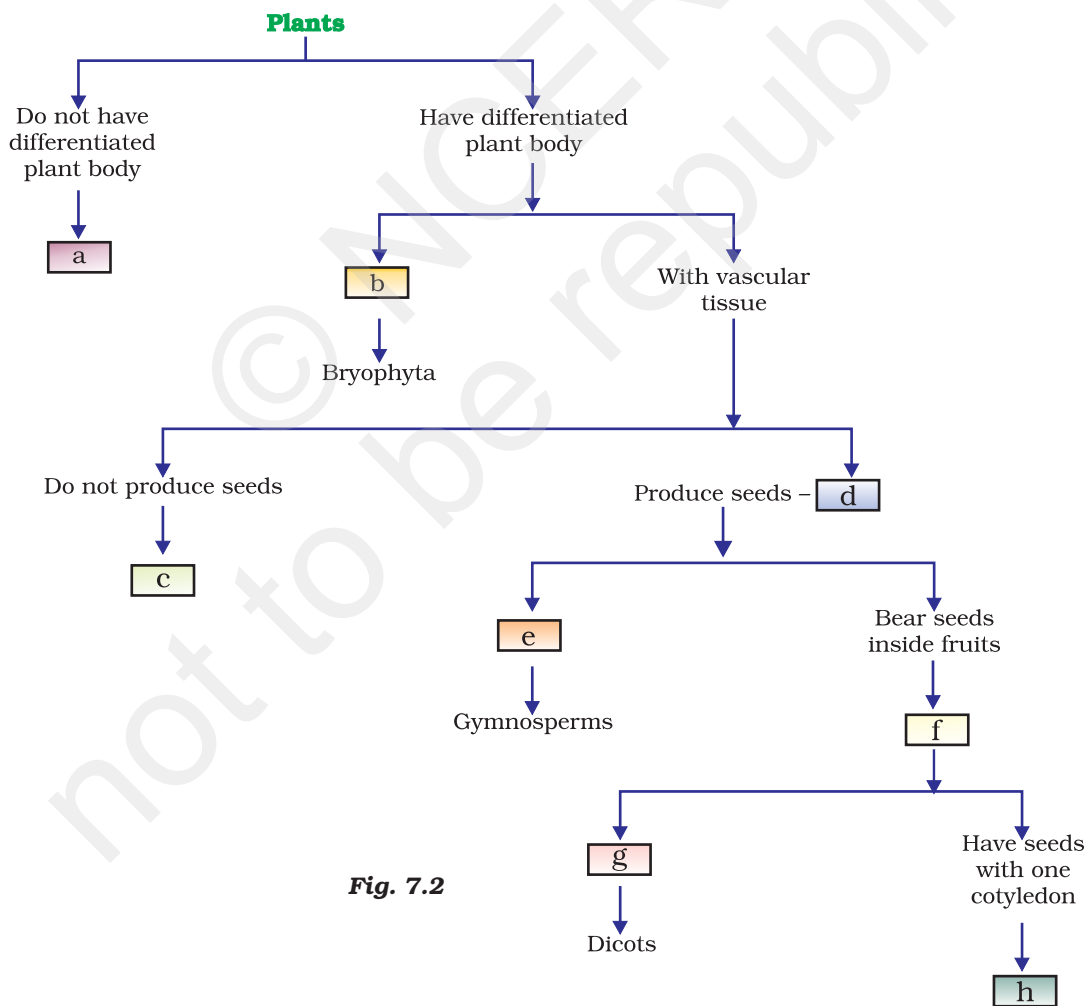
Plants

Do not have differentiated plant body

a

Have differentiated plant body

b

Bryophyta

With vascular tissue

Do not produce seeds

c

Produce seeds – d

e

Gymnosperms

Bear seeds inside fruits

f

g

Dicots

Have seeds with one cotyledon

h

Fig. 7.2

© NCERT not to be republished